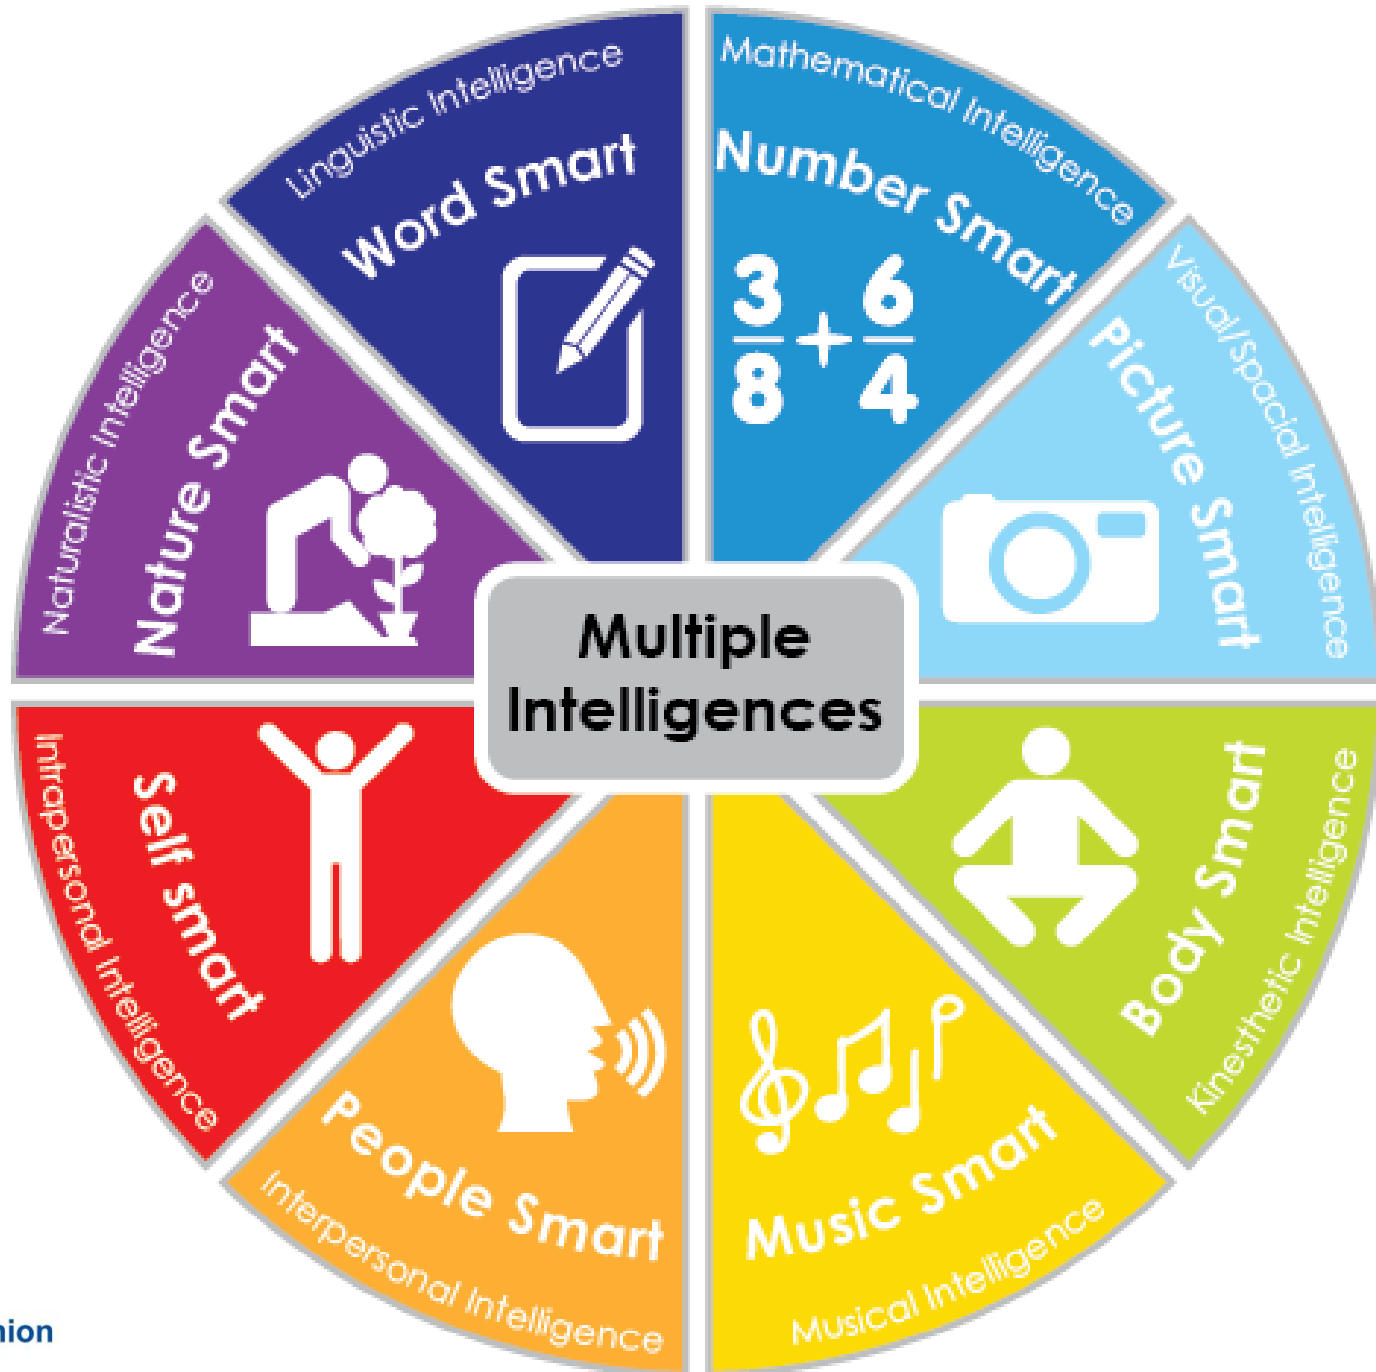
Multiple Intelligences

Linguistic Intelligence
Word Smart

Mathematical Intelligence
Number Smart
$\frac{3}{8}+\frac{6}{4}$

Visual/Spacial Intelligence
Picture Smart

Kinesthetic Intelligence
Body Smart

Musical Intelligence
Music Smart

Interpersonal Intelligence
People Smart

Intrapersonal Intelligence
Self smart

Naturalistic Intelligence
Nature Smart

ion